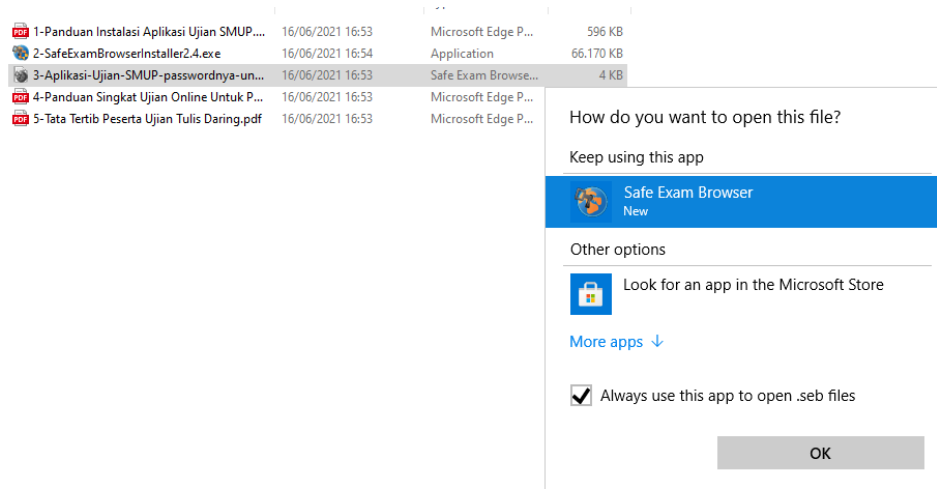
| | | | |
|---|---|---|---|
| 1-Panduan Instalasi Aplikasi Ujian SMUP.... | 16/06/2021 16:53 | Microsoft Edge P... | 596 KB |
| 2-SafeExamBrowserInstaller2.4.exe | 16/06/2021 16:54 | Application | 66.170 KB |
| 3-Aplikasi-Ujian-SMUP-passwordnya-un... | 16/06/2021 16:53 | Safe Exam Browse... | 4 KB |
| 4-Panduan Singkat Ujian Online Untuk P... | 16/06/2021 16:53 | Microsoft Edge P... | |
| 5-Tata Tertib Peserta Ujian Tulis Daring.pdf | 16/06/2021 16:53 | Microsoft Edge P... | |

How do you want to open this file?

Keep using this app

Safe Exam Browser
New

Other options

Look for an app in the Microsoft Store

More apps ↓

Always use this app to open .seb files

OK